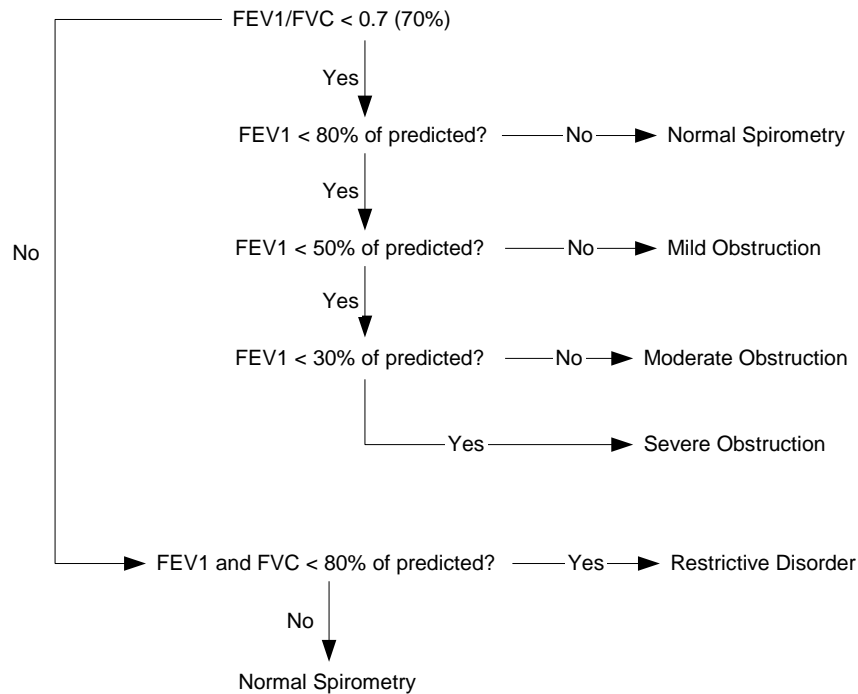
FEV1/FVC < 0.7 (70%)

Yes

FEV1 < 80% of predicted? No Normal Spirometry

Yes

No

FEV1 < 50% of predicted? No Mild Obstruction

Yes

FEV1 < 30% of predicted? No Moderate Obstruction

Yes Severe Obstruction

FEV1 and FVC < 80% of predicted? Yes Restrictive Disorder

No

Normal Spirometry